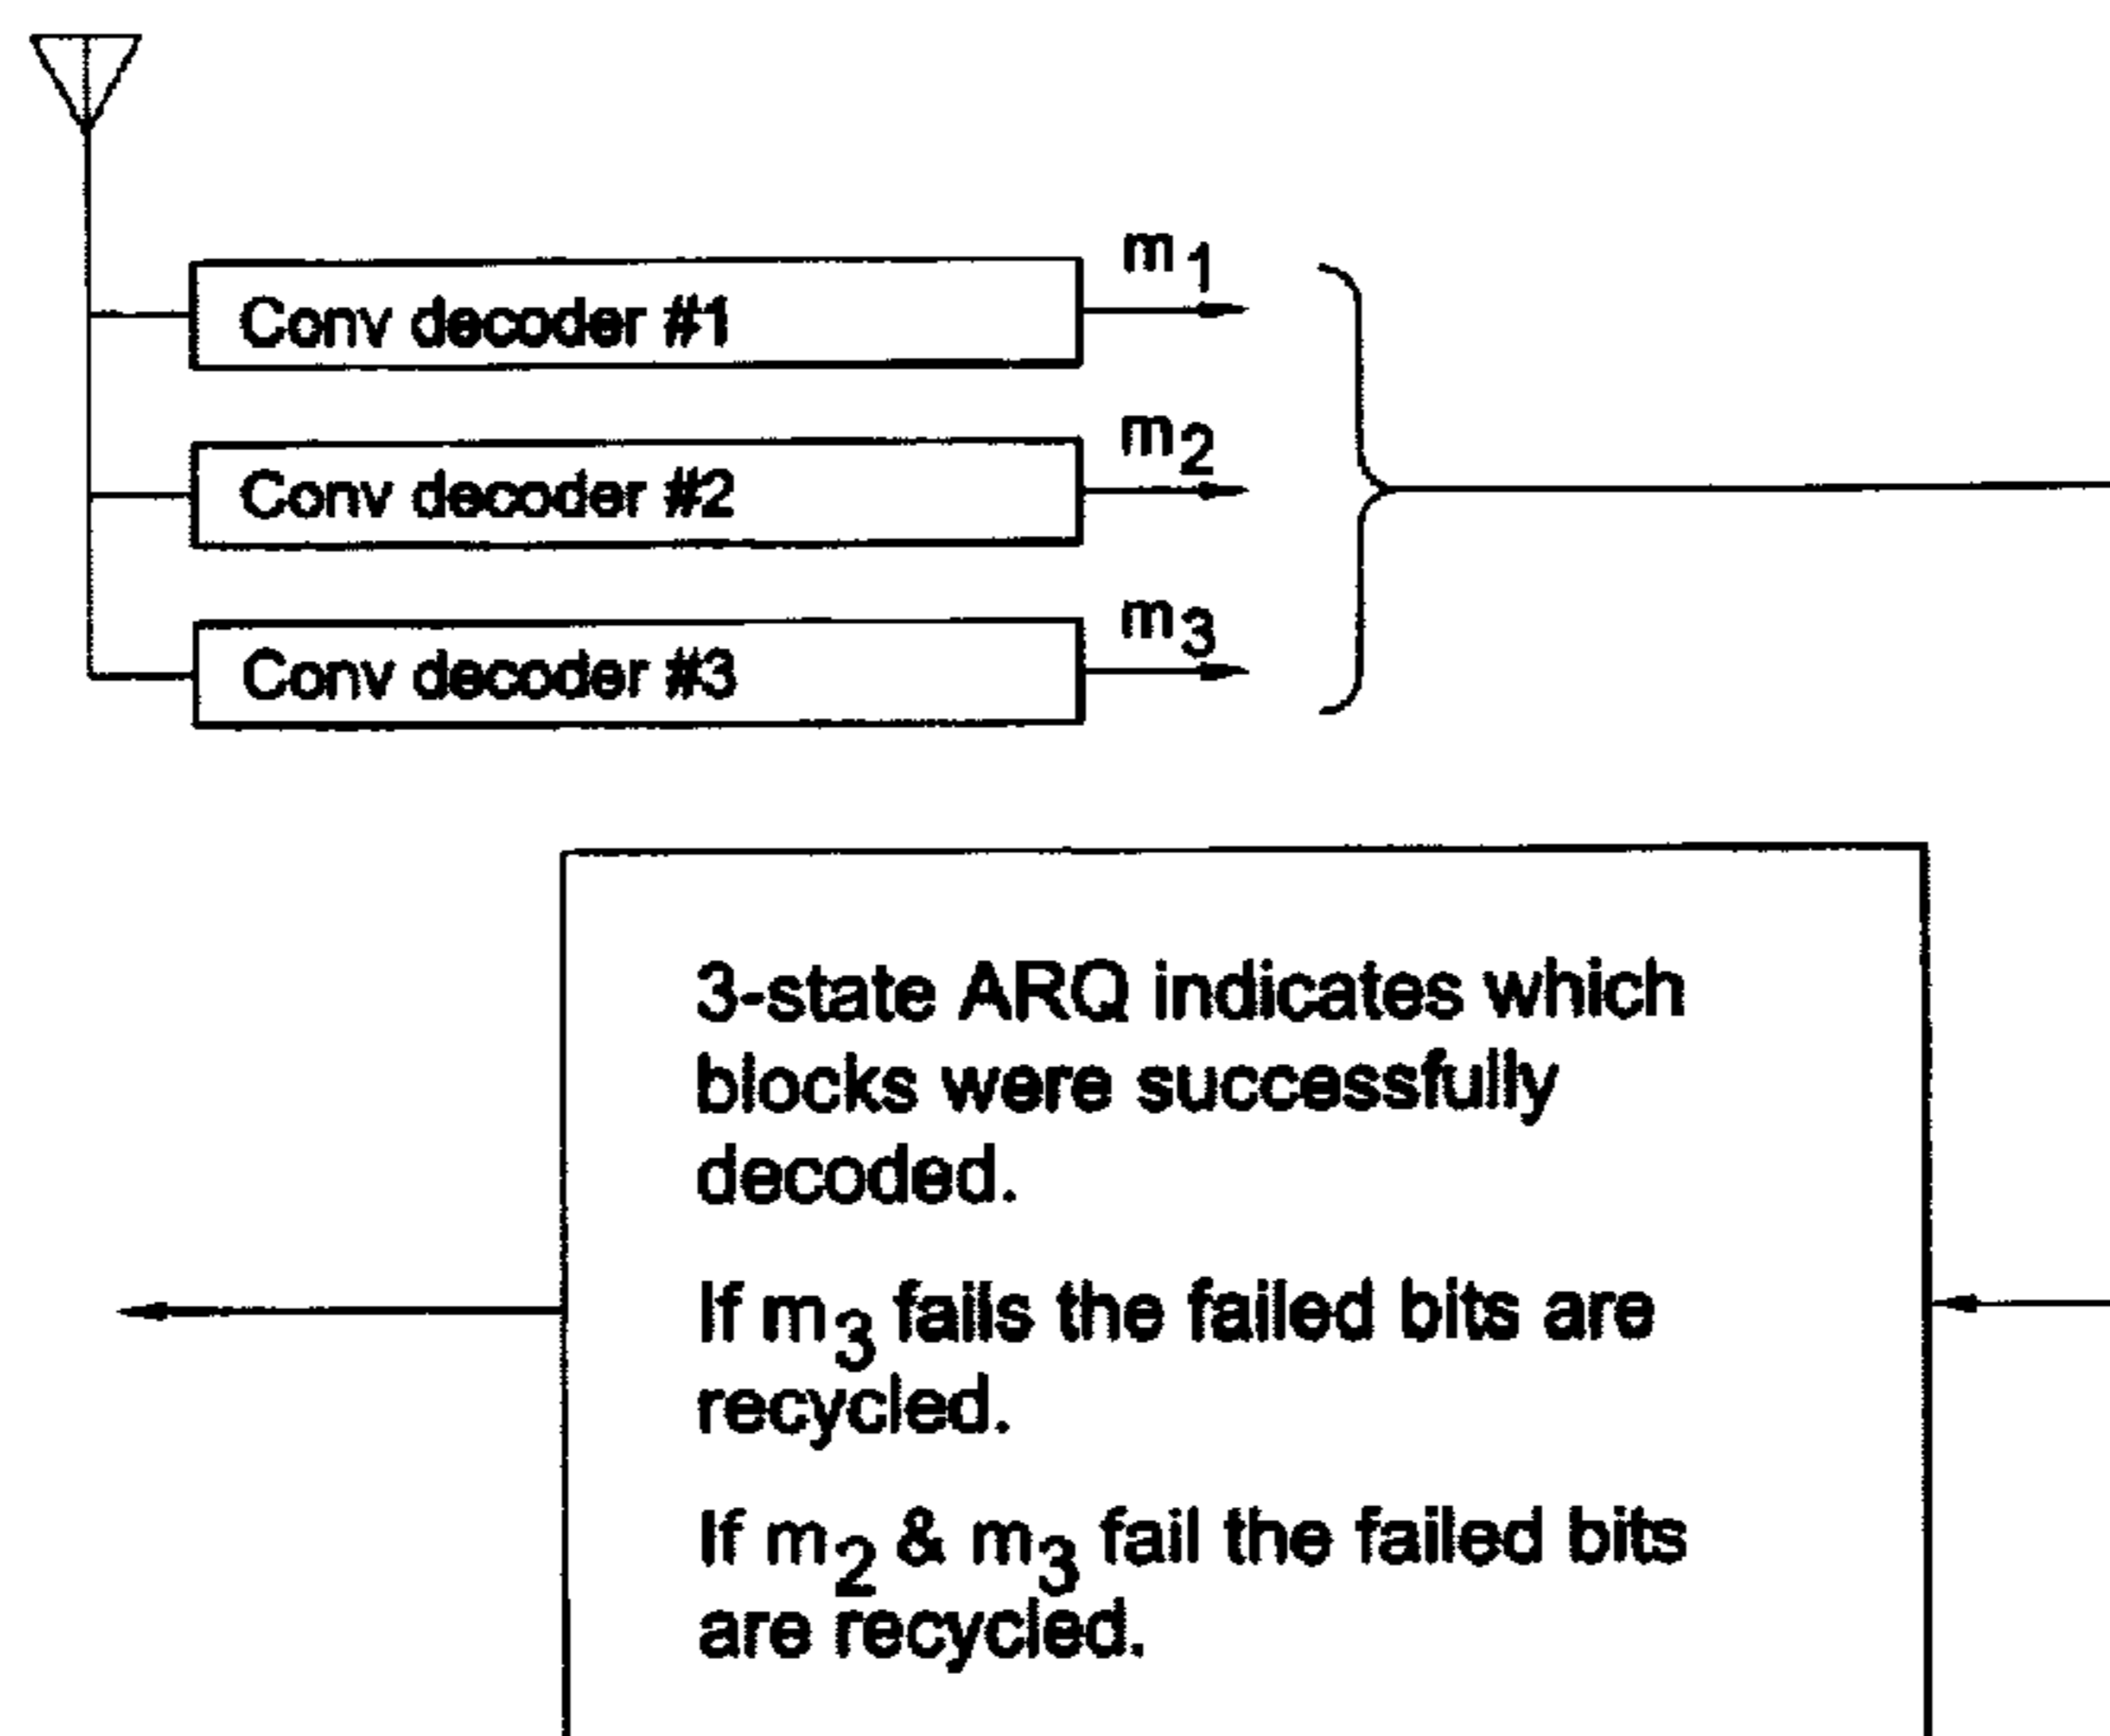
Conv decoder #1

$m_1$

Conv decoder #2

$m_2$

Conv decoder #3

$m_3$

3-state ARQ indicates which blocks were successfully decoded.

If $m_3$ fails the failed bits are recycled.

If $m_2$ & $m_3$ fail the failed bits are recycled.